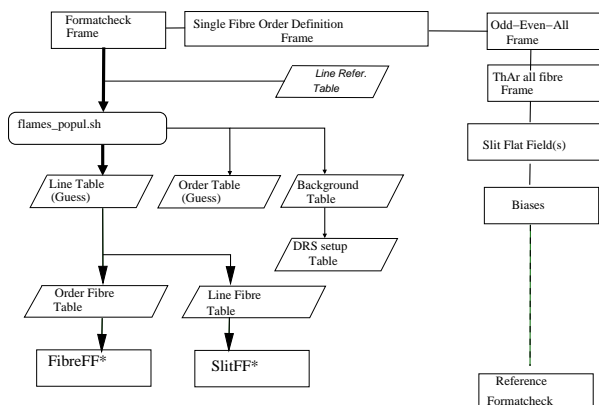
Formatcheck Frame

Single Fibre Order Definition Frame

Odd−Even−All Frame

Line Refer. Table

ThAr all fibre Frame

flames_popul.sh

Slit Flat Field(s)

Line Table (Guess)

Order Table (Guess)

Background Table

Biases

DRS setup Table

Order Fibre Table

Line Fibre Table

FibreFF*

SlitFF*

Reference Formatcheck